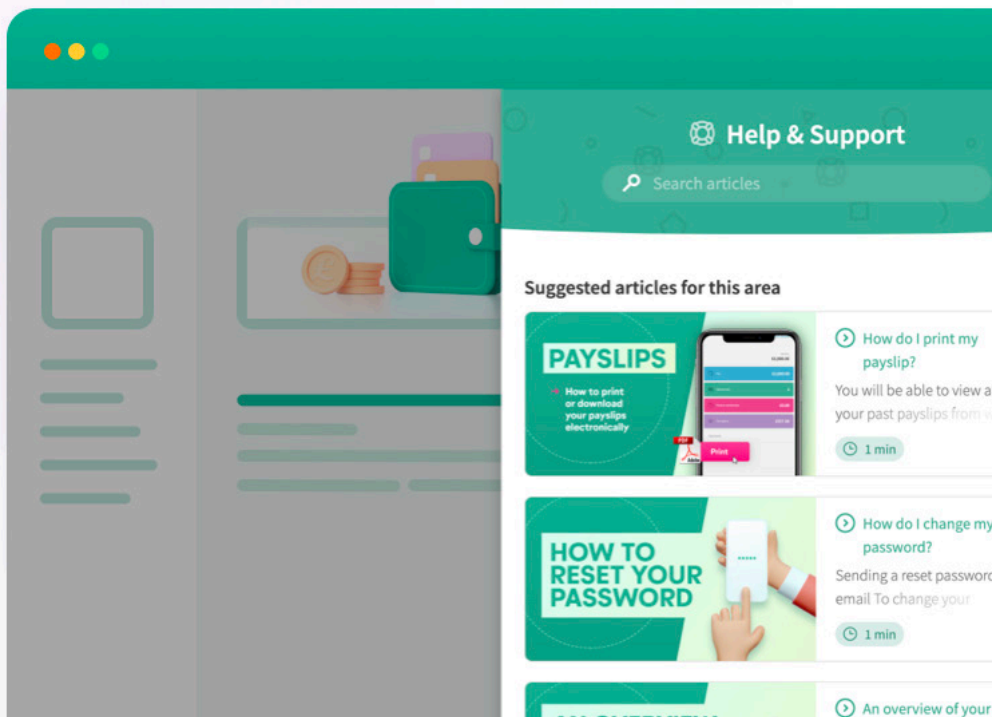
Help & Support

Search articles

Suggested articles for this area

PAYSLIPS

How to print or download your payslips electronically

PDF

Print

How do I print my payslip?

You will be able to view a your past payslips from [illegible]

1 min

HOW TO RESET YOUR PASSWORD

How do I change my password?

Sending a reset password email To change your

1 min

An overview of your